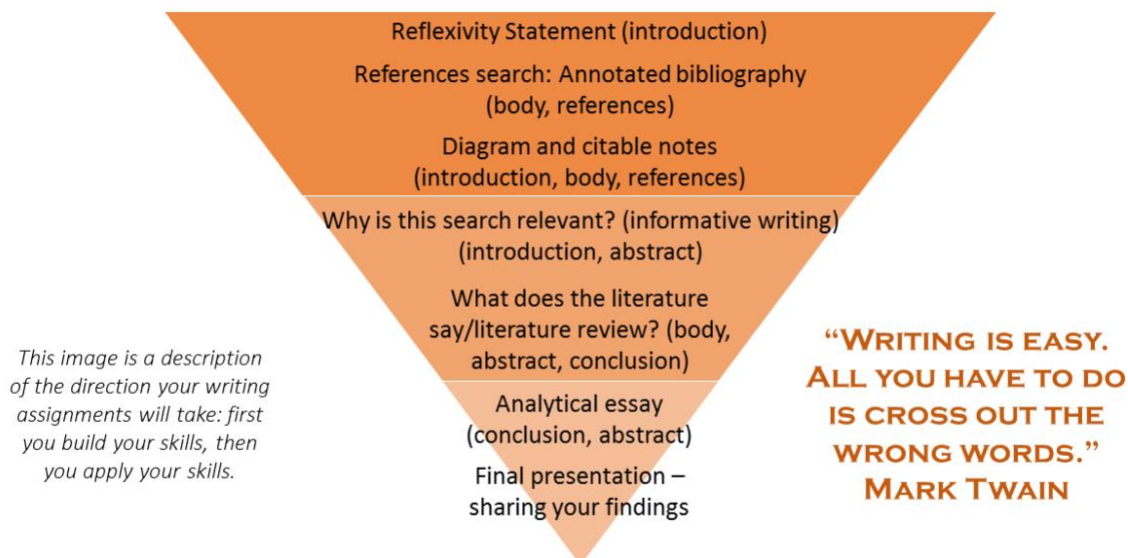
Reflexivity Statement (introduction)

References search: Annotated bibliography (body, references)

Diagram and citable notes (introduction, body, references)

Why is this search relevant? (informative writing) (introduction, abstract)

What does the literature say/literature review? (body, abstract, conclusion)

Analytical essay (conclusion, abstract)

Final presentation – sharing your findings

This image is a description of the direction your writing assignments will take: first you build your skills, then you apply your skills.

"WRITING IS EASY. ALL YOU HAVE TO DO IS CROSS OUT THE WRONG WORDS." MARK TWAIN